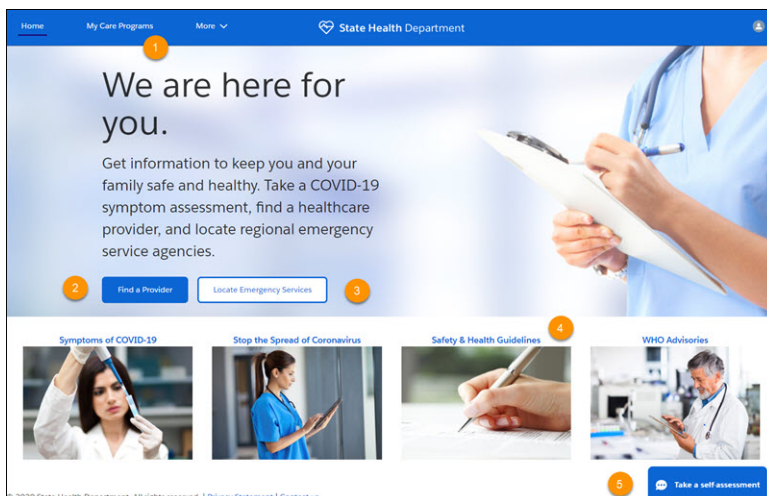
Home My Care Programs More

State Health Department

1

We are here for you.

Get information to keep you and your family safe and healthy. Take a COVID-19 symptom assessment, find a healthcare provider, and locate regional emergency service agencies.

2 Find a Provider

Locate Emergency Services 3

4

Symptoms of COVID-19

Stop the Spread of Coronavirus

Safety & Health Guidelines

WHO Advisories

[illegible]

5

Take a self-assessment